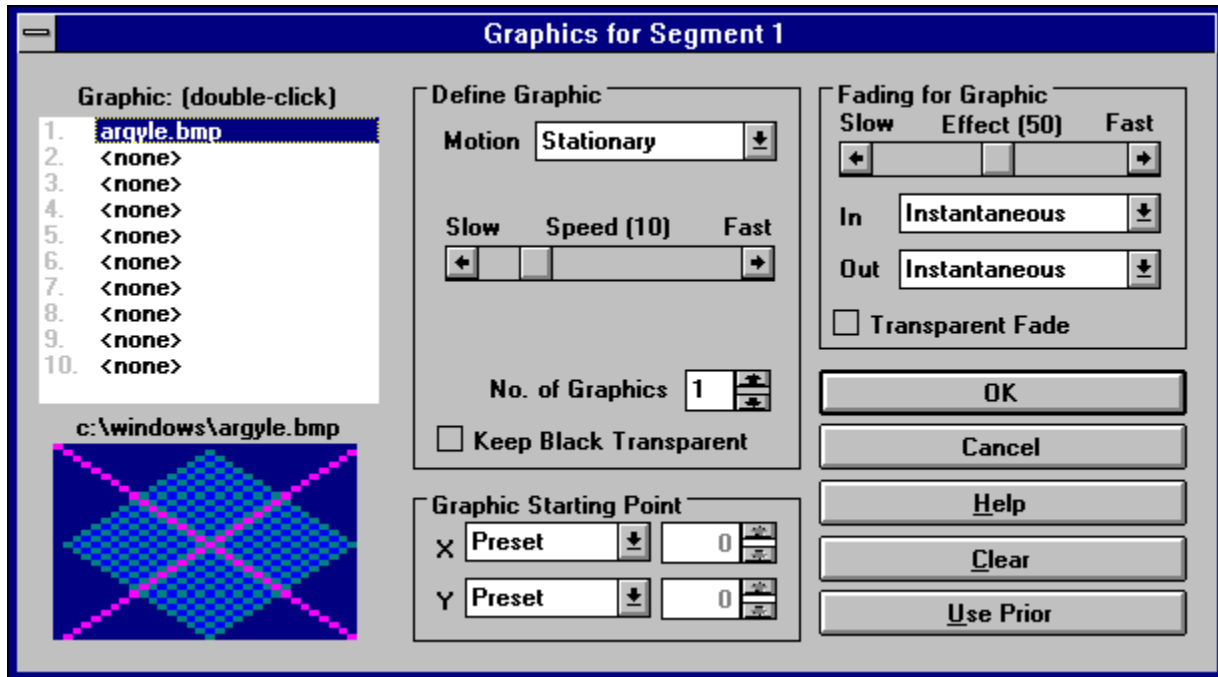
Graphics for Segment 1

Graphic: (double-click)
1. argyle.bmp
2. <none>
3. <none>
4. <none>
5. <none>
6. <none>
7. <none>
8. <none>
9. <none>
10. <none>

c:\windows\argyle.bmp

Define Graphic
Motion Stationary
Slow Speed (10) Fast
No. of Graphics 1
Keep Black Transparent

Graphic Starting Point
X Preset 0
Y Preset 0

Fading for Graphic
Slow Effect (50) Fast
In Instantaneous
Out Instantaneous
Transparent Fade

OK
Cancel
Help
Clear
Use Prior